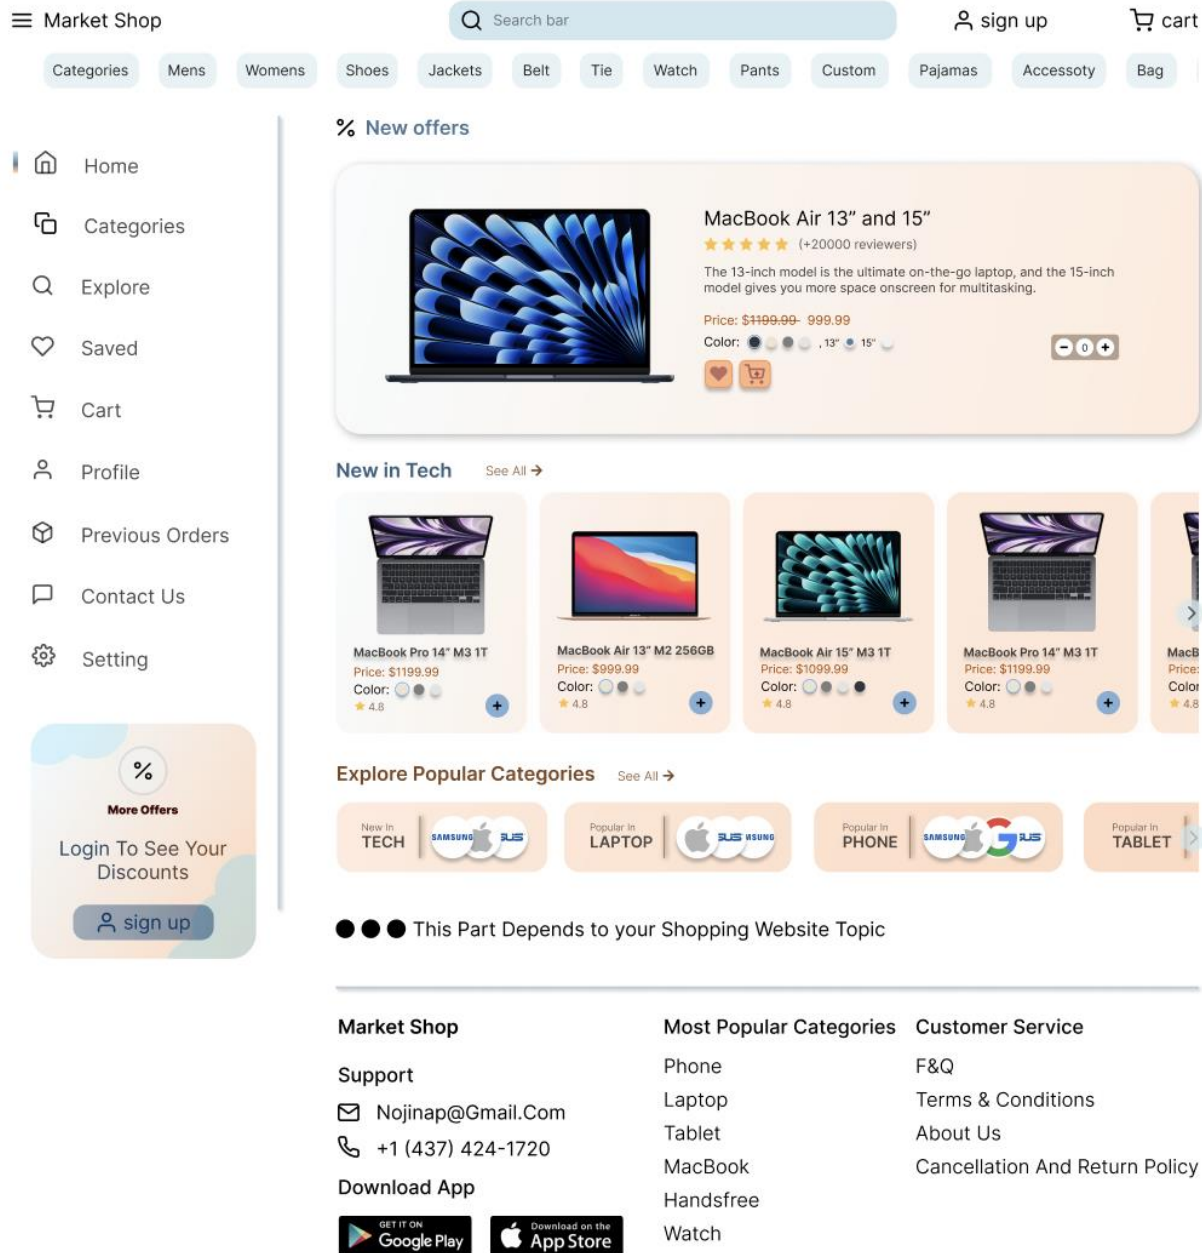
Market Shop

Search bar

sign up

cart

Categories Mens Womens Shoes Jackets Belt Tie Watch Pants Custom Pajamas Accessoty Bag

Home
Categories
Explore
Saved
Cart
Profile
Previous Orders
Contact Us
Setting

%
More Offers
Login To See Your Discounts
sign up

% New offers

MacBook Air 13" and 15"
(+20000 reviewers)
The 13-inch model is the ultimate on-the-go laptop, and the 15-inch model gives you more space onscreen for multitasking.
Price: $1199.99 999.99
Color: , 13" 15"
0

New in Tech See All

MacBook Pro 14" M3 1T
Price: $1199.99
Color:
4.8

MacBook Air 13" M2 256GB
Price: $999.99
Color:
4.8

MacBook Air 15" M3 1T
Price: $1099.99
Color:
4.8

MacBook Pro 14" M3 1T
Price: $1199.99
Color:
4.8

MacB
Price:
Color
4.8

Explore Popular Categories See All

New In TECH
Popular In LAPTOP
Popular In PHONE
Popular In TABLET

This Part Depends to your Shopping Website Topic

Market Shop

Support
Nojinap@Gmail.Com
+1 (437) 424-1720

Download App
GET IT ON Google Play
Download on the App Store

Most Popular Categories
Phone
Laptop
Tablet
MacBook
Handsfree
Watch

Customer Service
F&Q
Terms & Conditions
About Us
Cancellation And Return Policy